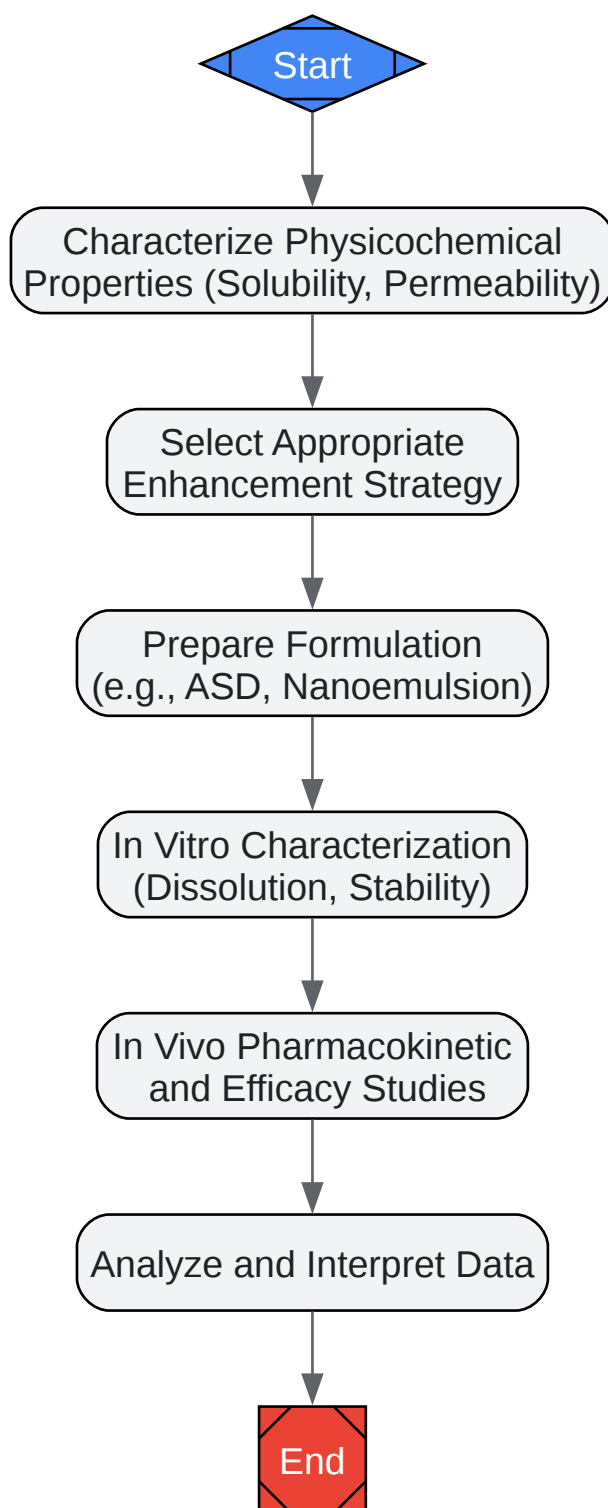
Start

Characterize Physicochemical Properties (Solubility, Permeability)

Select Appropriate Enhancement Strategy

Prepare Formulation (e.g., ASD, Nanoemulsion)

In Vitro Characterization (Dissolution, Stability)

In Vivo Pharmacokinetic and Efficacy Studies

Analyze and Interpret Data

End